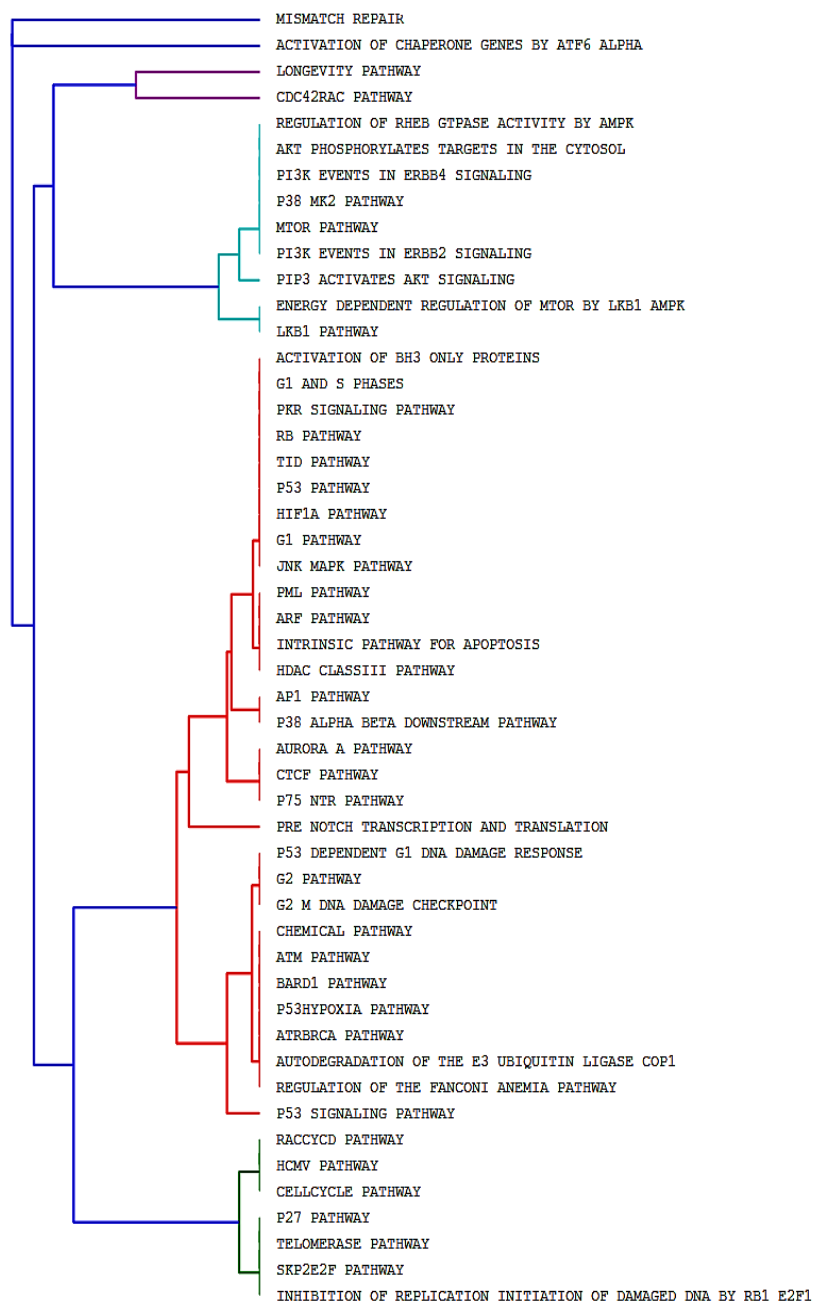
MISMATCH REPAIR
ACTIVATION OF CHAPERONE GENES BY ATF6 ALPHA
LONGEVITY PATHWAY
CDC42RAC PATHWAY
REGULATION OF RHEB GTPASE ACTIVITY BY AMPK
AKT PHOSPHORYLATES TARGETS IN THE CYTOSOL
PI3K EVENTS IN ERBB4 SIGNALING
P38 MK2 PATHWAY
MTOR PATHWAY
PI3K EVENTS IN ERBB2 SIGNALING
PIP3 ACTIVATES AKT SIGNALING
ENERGY DEPENDENT REGULATION OF MTOR BY LKB1 AMPK
LKB1 PATHWAY
ACTIVATION OF BH3 ONLY PROTEINS
G1 AND S PHASES
PKR SIGNALING PATHWAY
RB PATHWAY
TID PATHWAY
P53 PATHWAY
HIF1A PATHWAY
G1 PATHWAY
JNK MAPK PATHWAY
PML PATHWAY
ARF PATHWAY
INTRINSIC PATHWAY FOR APOPTOSIS
HDAC CLASSIII PATHWAY
AP1 PATHWAY
P38 ALPHA BETA DOWNSTREAM PATHWAY
AURORA A PATHWAY
CTCF PATHWAY
P75 NTR PATHWAY
PRE NOTCH TRANSCRIPTION AND TRANSLATION
P53 DEPENDENT G1 DNA DAMAGE RESPONSE
G2 PATHWAY
G2 M DNA DAMAGE CHECKPOINT
CHEMICAL PATHWAY
ATM PATHWAY
BARD1 PATHWAY
P53HYPOXIA PATHWAY
ATRBRCA PATHWAY
AUTODEGRADATION OF THE E3 UBIQUITIN LIGASE COP1
REGULATION OF THE FANCONI ANEMIA PATHWAY
P53 SIGNALING PATHWAY
RACCYCD PATHWAY
HCMV PATHWAY
CELLCYCLE PATHWAY
P27 PATHWAY
TELOMERASE PATHWAY
SKP2E2F PATHWAY
INHIBITION OF REPLICATION INITIATION OF DAMAGED DNA BY RB1 E2F1